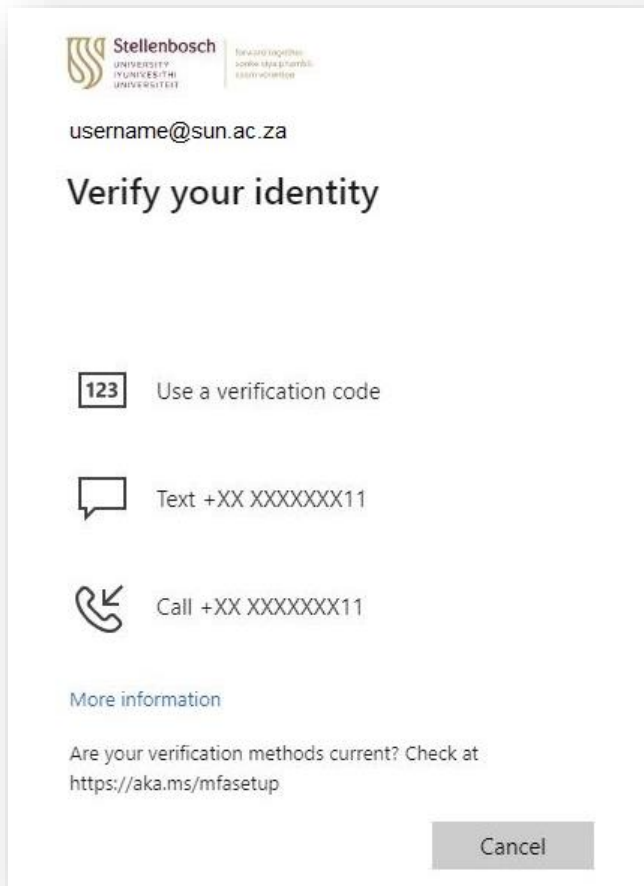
Stellenbosch
UNIVERSITY
IYUNIVESITHI
UNIVERSITEIT

forward together
sonke siya phambili
saam vorentoe

username@sun.ac.za

Verify your identity

123 Use a verification code

Text +XX XXXXXXX11

Call +XX XXXXXXX11

More information

Are your verification methods current? Check at https://aka.ms/mfasetup

Cancel